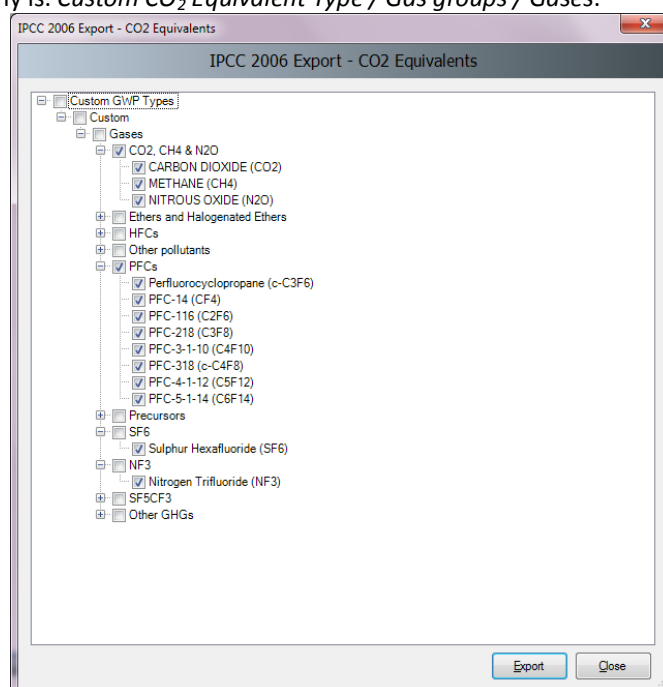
ly is: Custom $CO_2$ Equivalent Type / Gas groups / Gases:

IPCC 2006 Export - CO2 Equivalents

IPCC 2006 Export - CO2 Equivalents

Custom GWP Types
Custom
Gases
CO2, CH4 & N2O
CARBON DIOXIDE (CO2)
METHANE (CH4)
NITROUS OXIDE (N2O)
Ethers and Halogenated Ethers
HFCs
Other pollutants
PFCs
Perfluorocyclopropane (c-C3F6)
PFC-14 (CF4)
PFC-116 (C2F6)
PFC-218 (C3F8)
PFC-3-1-10 (C4F10)
PFC-318 (c-C4F8)
PFC-4-1-12 (C5F12)
PFC-5-1-14 (C6F14)
Precursors
SF6
Sulphur Hexafluoride (SF6)
NF3
Nitrogen Trifluoride (NF3)
SF5CF3
Other GHGs

Export
Close